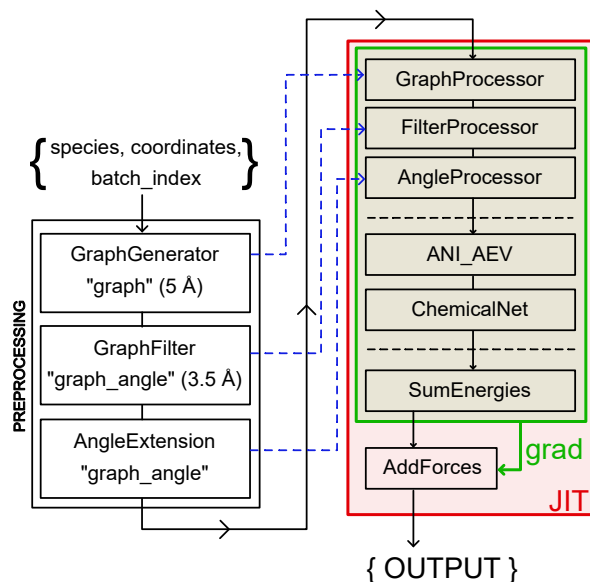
{ species, coordinates, batch_index }

PREPROCESSING

GraphGenerator
"graph" (5 Å)

GraphFilter
"graph_angle" (3.5 Å)

AngleExtension
"graph_angle"

GraphProcessor

FilterProcessor

AngleProcessor

ANI_AEV

ChemicalNet

SumEnergies

grad

AddForces

JIT

{ OUTPUT }